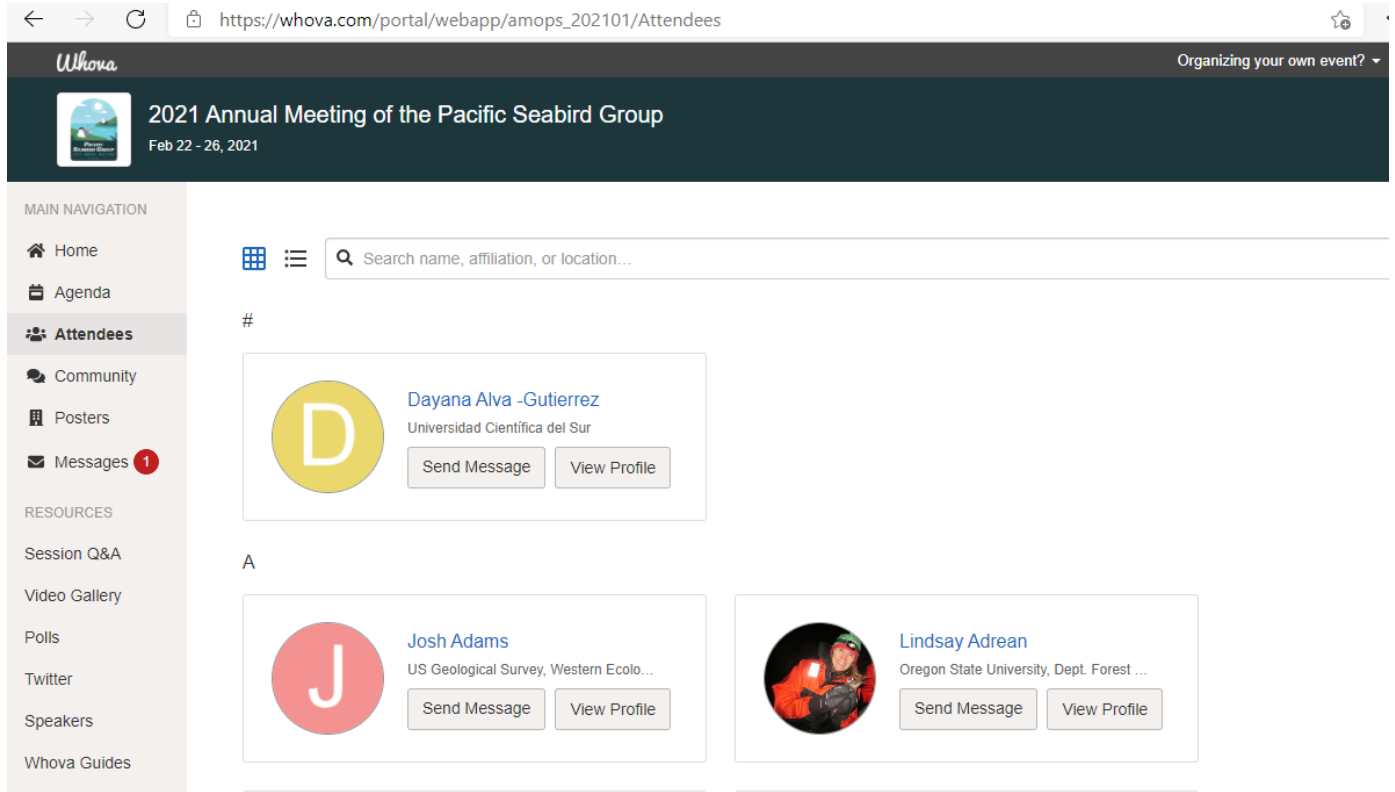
https://whova.com/portal/webapp/amops_202101/Attendees

Whova

Organizing your own event?

2021 Annual Meeting of the Pacific Seabird Group
Feb 22 - 26, 2021

MAIN NAVIGATION
Home
Agenda
Attendees
Community
Posters
Messages 1

RESOURCES
Session Q&A
Video Gallery
Polls
Twitter
Speakers
Whova Guides

Search name, affiliation, or location...

#

D
Dayana Alva -Gutierrez
Universidad Científica del Sur
Send Message
View Profile

A

J
Josh Adams
US Geological Survey, Western Ecolo...
Send Message
View Profile

Lindsay Adrean
Oregon State University, Dept. Forest ...
Send Message
View Profile